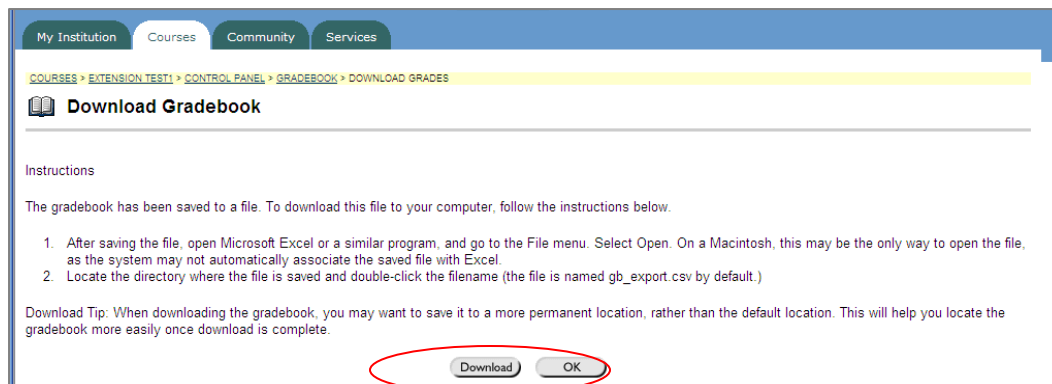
My Institution | Courses | Community | Services

COURSES > EXTENSION TEST1 > CONTROL PANEL > GRADEBOOK > DOWNLOAD GRADES

Download Gradebook

Instructions

The gradebook has been saved to a file. To download this file to your computer, follow the instructions below.

1. After saving the file, open Microsoft Excel or a similar program, and go to the File menu. Select Open. On a Macintosh, this may be the only way to open the file, as the system may not automatically associate the saved file with Excel.
2. Locate the directory where the file is saved and double-click the filename (the file is named gb_export.csv by default.)

Download Tip: When downloading the gradebook, you may want to save it to a more permanent location, rather than the default location. This will help you locate the gradebook more easily once download is complete.

Download OK